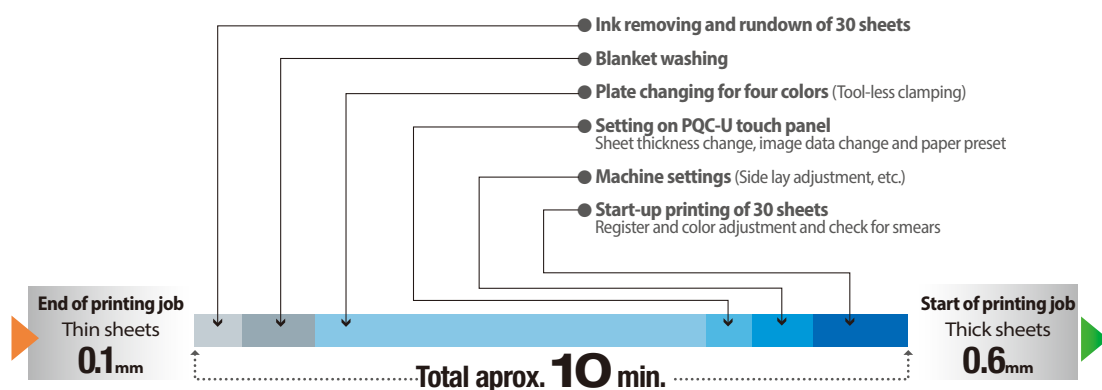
Ink removing and rundown of 30 sheets

Blanket washing

Plate changing for four colors (Tool-less clamping)

Setting on PQC-U touch panel
Sheet thickness change, image data change and paper preset

Machine settings (Side lay adjustment, etc.)

Start-up printing of 30 sheets
Register and color adjustment and check for smears

End of printing job
Thin sheets
0.1mm

Start of printing job
Thick sheets
0.6mm

Total aprox. 10 min.